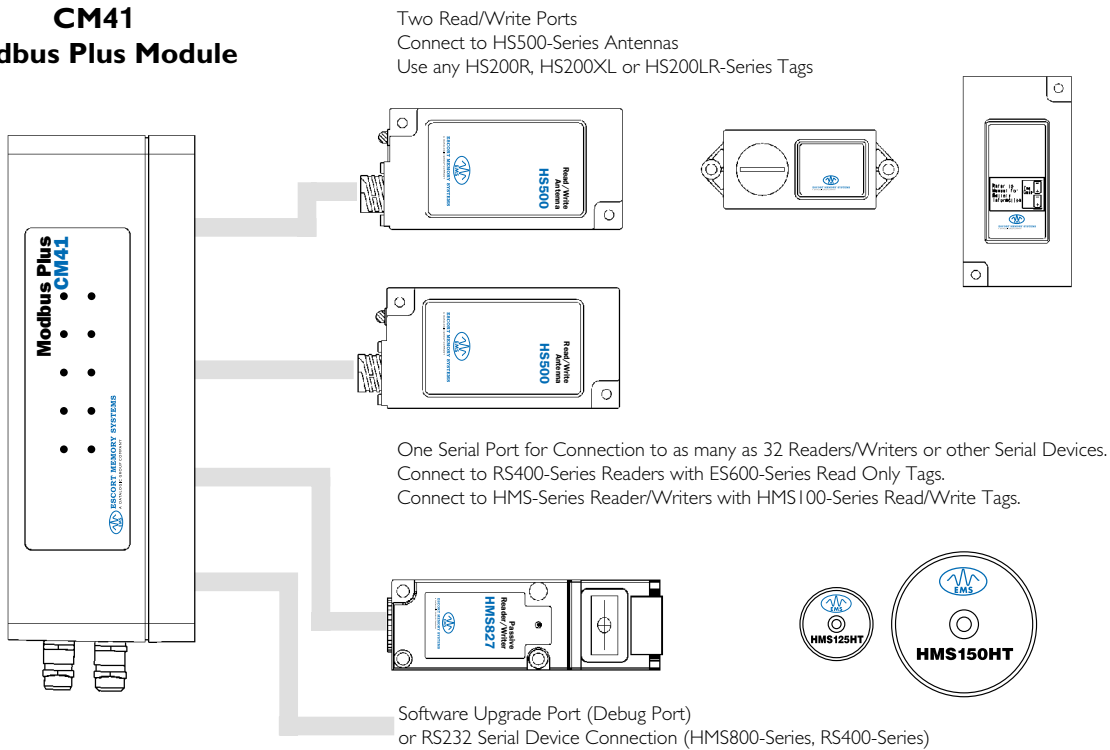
CM41
dbus Plus Module

Two Read/Write Ports
Connect to HS500-Series Antennas
Use any HS200R, HS200XL or HS200LR-Series Tags

Read/Write Antenna
HS500

ESCORT MEMORY SYSTEMS

Read/Write Antenna
HS500

ESCORT MEMORY SYSTEMS

Modbus Plus
CM41

ESCORT MEMORY SYSTEMS

One Serial Port for Connection to as many as 32 Readers/Writers or other Serial Devices.
Connect to RS400-Series Readers with ES600-Series Read Only Tags.
Connect to HMS-Series Reader/Writers with HMS100-Series Read/Write Tags.

Passive Reader/Writer
HMS827

EMS
HMS125HT

EMS
HMS150HT

Software Upgrade Port (Debug Port)
or RS232 Serial Device Connection (HMS800-Series, RS400-Series)